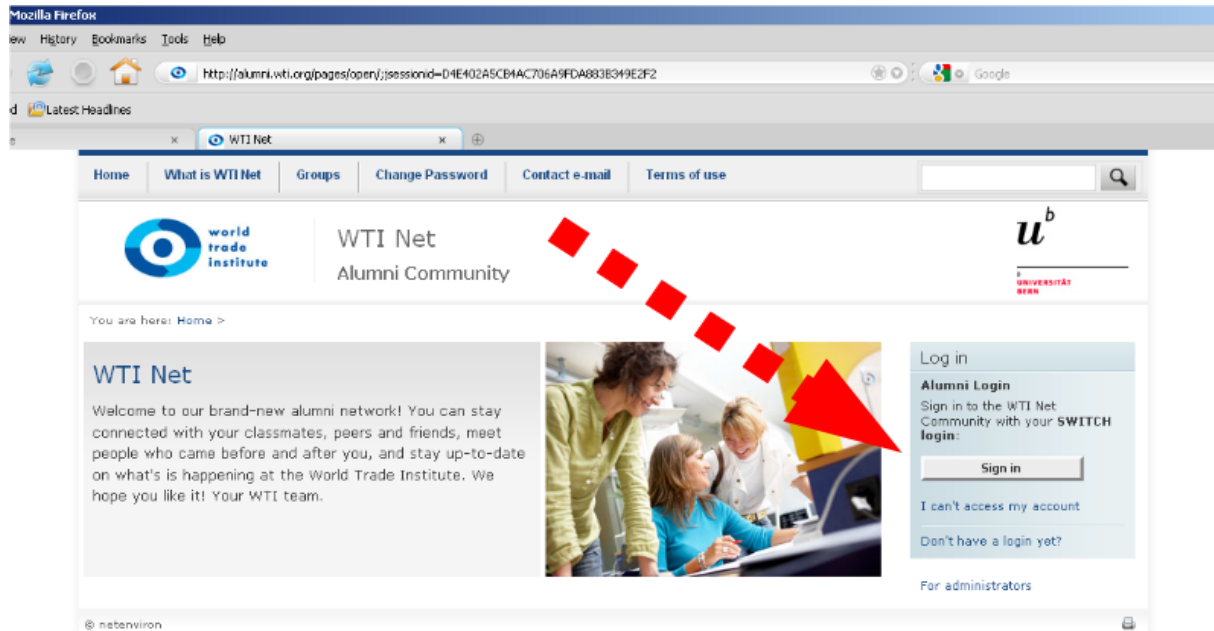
Mozilla Firefox

ew History Bookmarks Tools Help

http://alumni.wti.org/pages/open/;jsessionid=D4E402A5CB4AC706A9FDA883B349E2F2

Google

d Latest Headlines

WTI Net

Home | What is WTI Net | Groups | Change Password | Contact e-mail | Terms of use

world trade institute

WTI Net
Alumni Community

$u^b$

UNIVERSITÄT BERN

You are here: Home >

WTI Net

Welcome to our brand-new alumni network! You can stay connected with your classmates, peers and friends, meet people who came before and after you, and stay up-to-date on what's is happening at the World Trade Institute. We hope you like it! Your WTI team.

Log in

Alumni Login

Sign in to the WTI Net Community with your SWITCH login:

Sign in

I can't access my account

Don't have a login yet?

For administrators

© netenviron